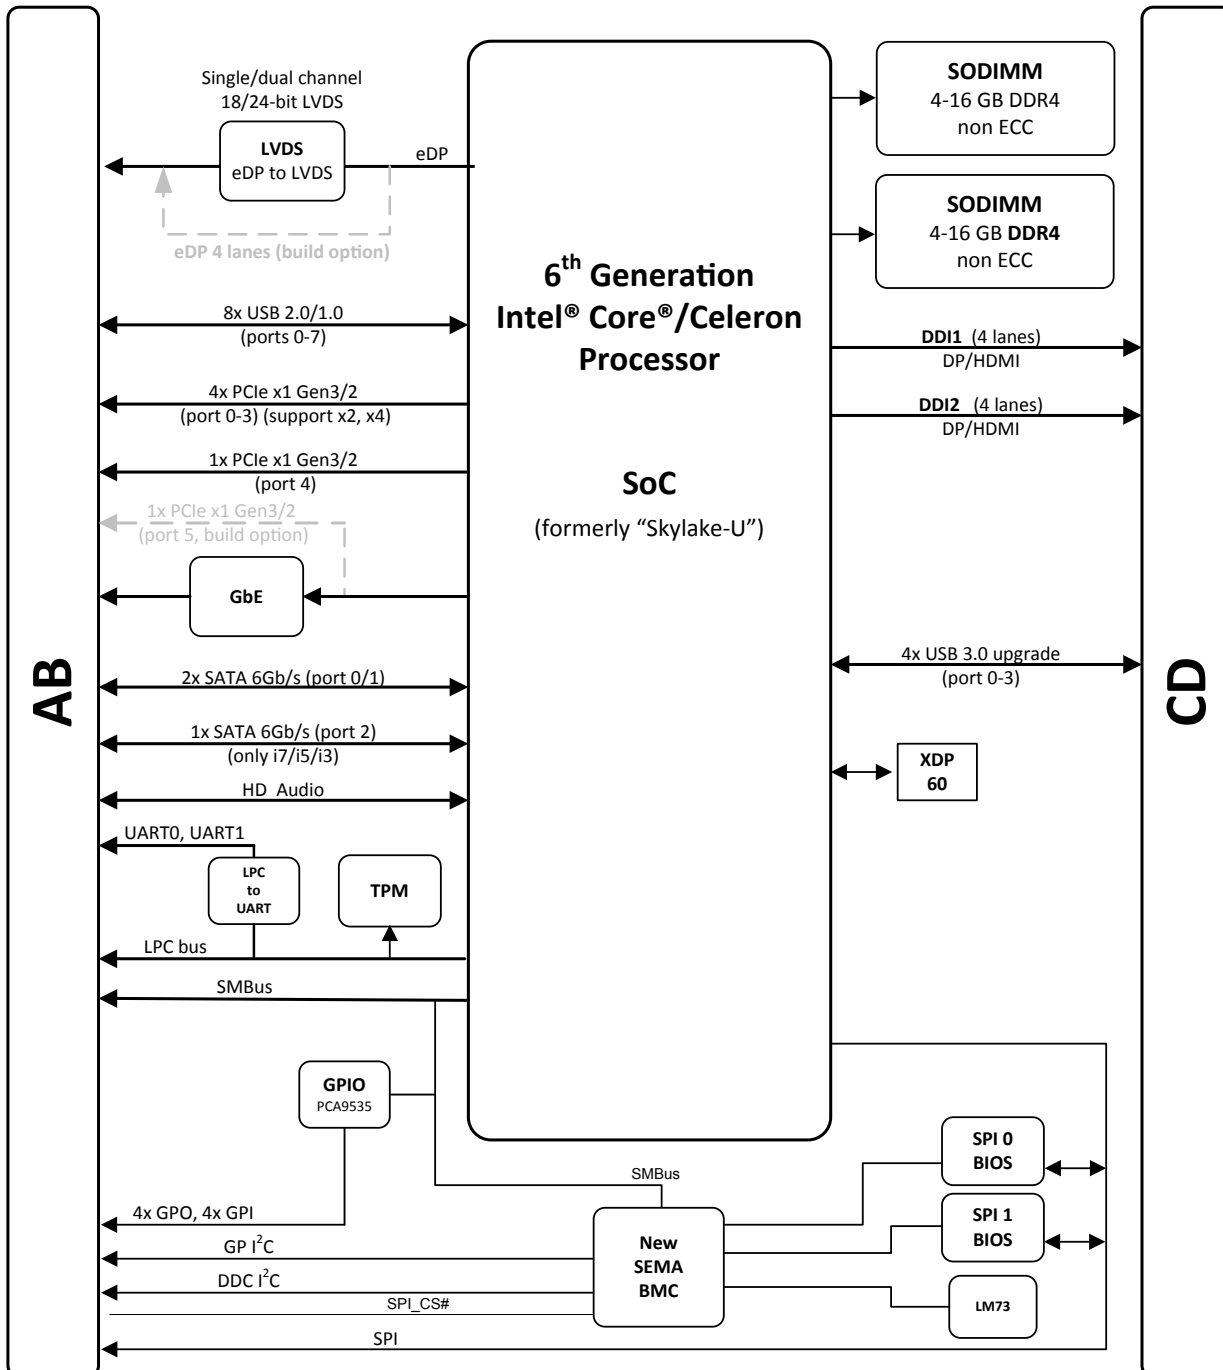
Single/dual channel
18/24-bit LVDS

LVDS
eDP to LVDS

eDP

eDP 4 lanes (build option)

SODIMM
4-16 GB DDR4
non ECC

SODIMM
4-16 GB DDR4
non ECC

6$^{th}$ Generation
Intel® Core®/Celeron
Processor

8x USB 2.0/1.0
(ports 0-7)

4x PCIe x1 Gen3/2
(port 0-3) (support x2, x4)

DDI1 (4 lanes)
DP/HDMI

DDI2 (4 lanes)
DP/HDMI

1x PCIe x1 Gen3/2
(port 4)

SoC
(formerly “Skylake-U”)

1x PCIe x1 Gen3/2
(port 5, build option)

GbE

AB

CD

4x USB 3.0 upgrade
(port 0-3)

2x SATA 6Gb/s (port 0/1)

1x SATA 6Gb/s (port 2)
(only i7/i5/i3)

XDP
60

HD Audio

UART0, UART1

LPC
to
UART

TPM

LPC bus

SMBus

GPIO
PCA9535

SPI 0
BIOS

SMBus

SPI 1
BIOS

4x GPO, 4x GPI

GP I$^2$C

New
SEMA
BMC

DDC I$^2$C

SPI_CS#

LM73

SPI